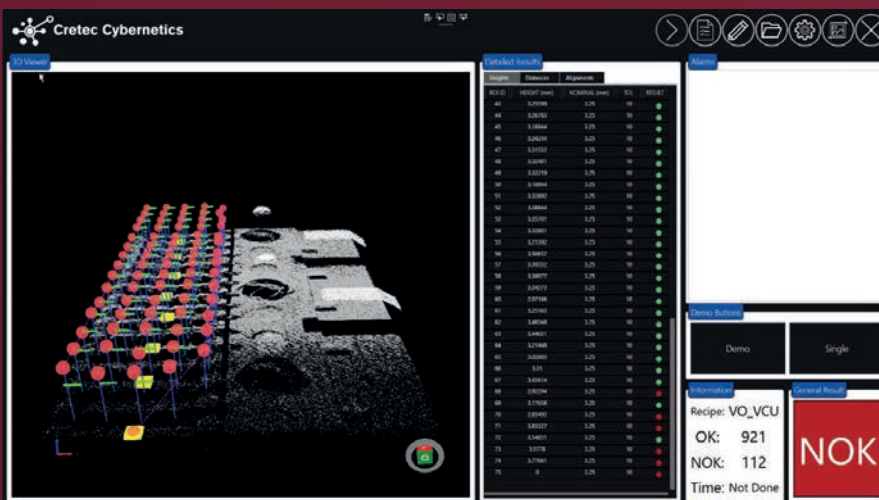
Cretec Cybernetics

3D Viewer

Detailed Results

Heights | Distances | Alignments

| ROI ID | HEIGHT (mm) | NOMINAL (mm) | TOL | RESULT |
|---|---|---|---|---|
| 43 | 3.25594 | 3.25 | 10 | |
| 44 | 3.26783 | 3.25 | 10 | |
| 45 | 3.18844 | 3.25 | 10 | |
| 46 | 3.26234 | 3.25 | 10 | |
| 47 | 3.31532 | 3.25 | 10 | |
| 48 | 3.32481 | 3.25 | 10 | |
| 49 | 3.32319 | 3.25 | 10 | |
| 50 | 3.16844 | 3.25 | 10 | |
| 51 | 3.33892 | 3.25 | 10 | |
| 52 | 3.38844 | 3.25 | 10 | |
| 53 | 3.35701 | 3.25 | 10 | |
| 54 | 3.33801 | 3.25 | 10 | |
| 55 | 3.21282 | 3.25 | 10 | |
| 56 | 3.30657 | 3.25 | 10 | |
| 57 | 3.29332 | 3.25 | 10 | |
| 58 | 3.38077 | 3.25 | 10 | |
| 59 | 3.34273 | 3.25 | 10 | |
| 60 | 3.97166 | 3.25 | 10 | |
| 61 | 3.25163 | 3.25 | 10 | |
| 62 | 3.48548 | 3.25 | 10 | |
| 63 | 3.44831 | 3.25 | 10 | |
| 64 | 3.21448 | 3.25 | 10 | |
| 65 | 3.03800 | 3.25 | 10 | |
| 66 | 3.01 | 3.25 | 10 | |
| 67 | 3.45614 | 3.25 | 10 | |
| 68 | 2.92294 | 3.25 | 10 | |
| 69 | 3.77658 | 3.25 | 10 | |
| 70 | 2.83492 | 3.25 | 10 | |
| 71 | 3.83327 | 3.25 | 10 | |
| 72 | 3.54831 | 3.25 | 10 | |
| 73 | 3.3778 | 3.25 | 10 | |
| 74 | 3.77661 | 3.25 | 10 | |
| 75 | 0 | 3.25 | 10 | |

Alarms

Demo Buttons

Demo

Single

Information

Recipe: VO_VCU

OK: 921

NOK: 112

Time: Not Done

General Result

NOK